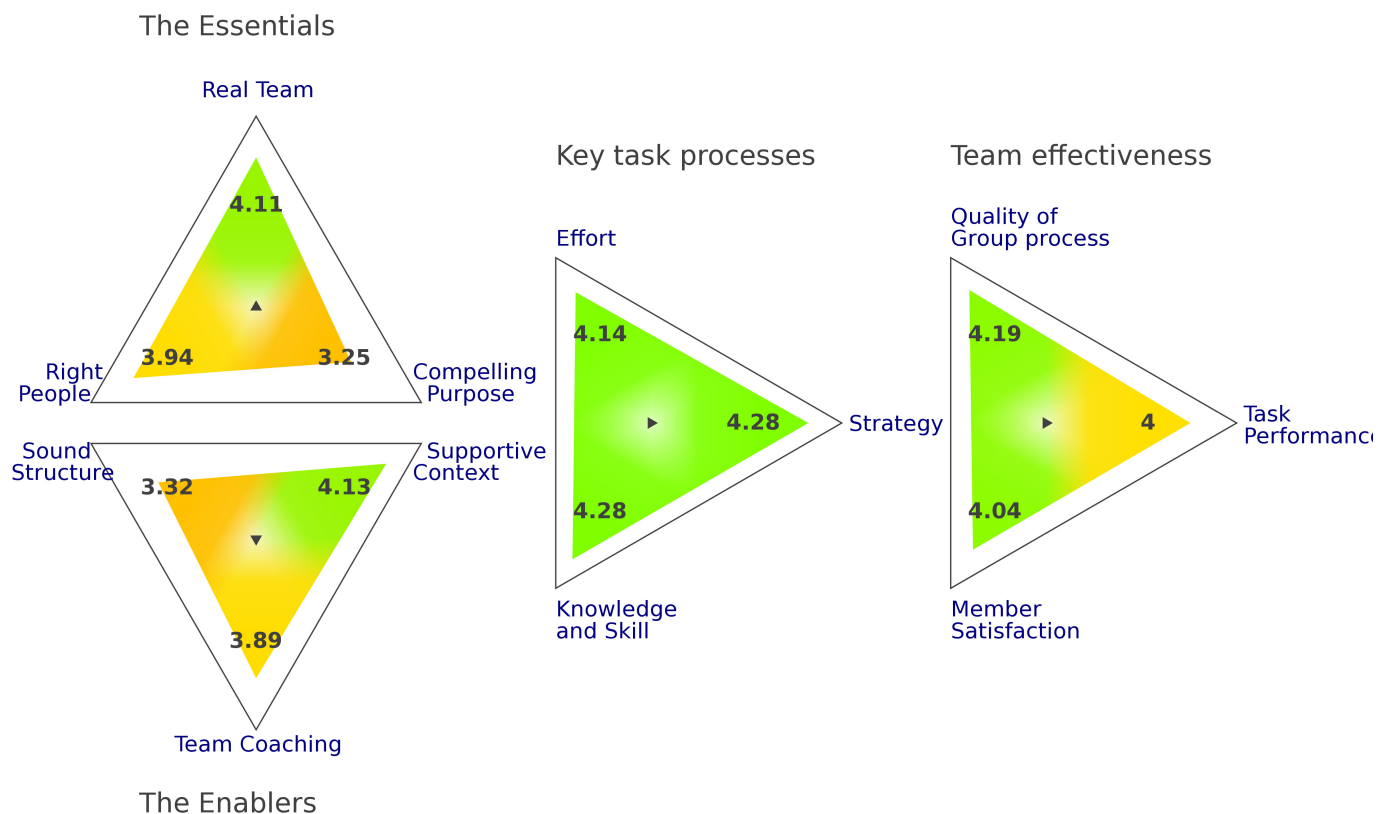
The Essentials

Real Team

4.11

Right People

3.94

3.25

Compelling Purpose

Sound Structure

3.32

4.13

Supportive Context

3.89

Team Coaching

The Enablers

Key task processes

Effort

4.14

4.28

Strategy

4.28

Knowledge and Skill

Team effectiveness

Quality of Group process

4.19

4

Task Performanc

4.04

Member Satisfaction